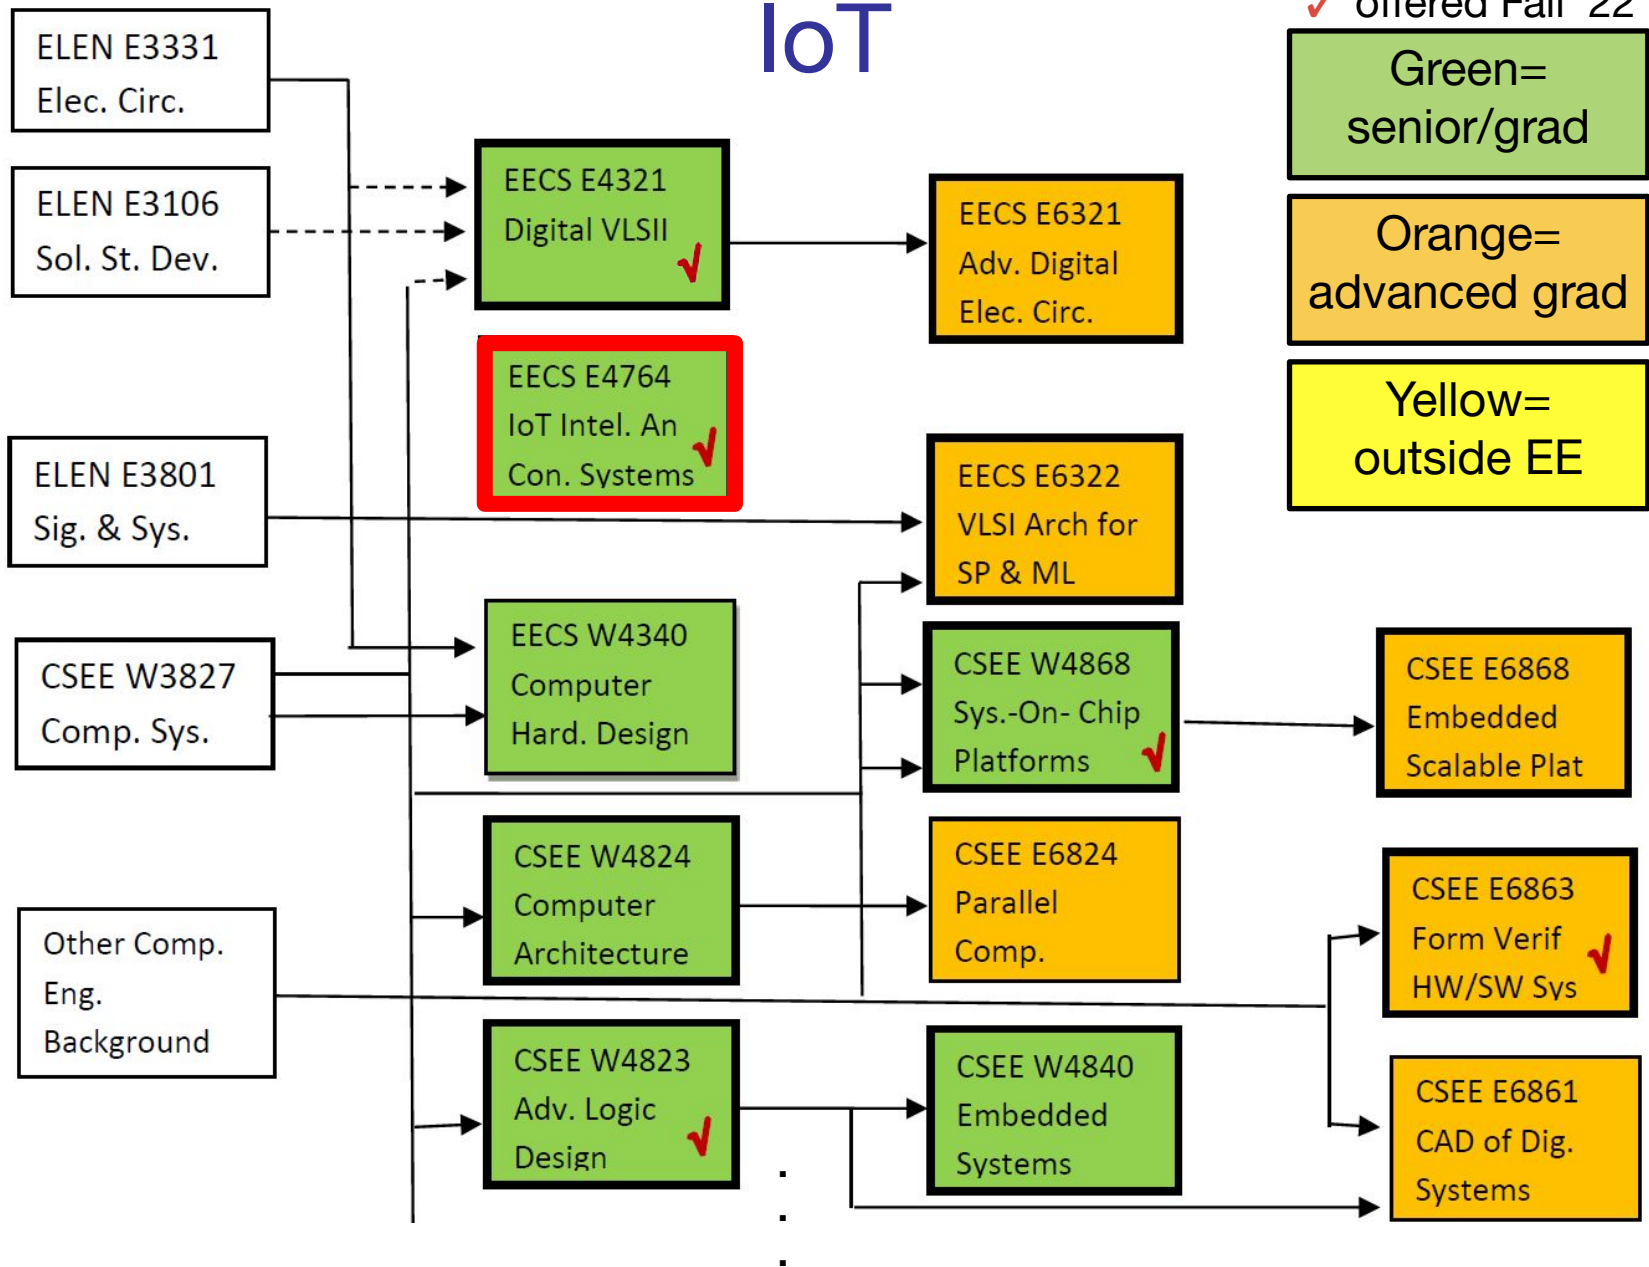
IoT

✓ offered Fall '22

Green= senior/grad

Orange= advanced grad

Yellow= outside EE

ELEN E3331
Elec. Circ.

ELEN E3106
Sol. St. Dev.

ELEN E3801
Sig. & Sys.

CSEE W3827
Comp. Sys.

Other Comp. Eng. Background

EECS E4321
Digital VLSII ✓

EECS E4764
IoT Intel. An Con. Systems ✓

EECS W4340
Computer Hard. Design

CSEE W4824
Computer Architecture

CSEE W4823
Adv. Logic Design ✓

EECS E6321
Adv. Digital Elec. Circ.

EECS E6322
VLSI Arch for SP & ML

CSEE W4868
Sys.-On- Chip Platforms ✓

CSEE E6824
Parallel Comp.

CSEE W4840
Embedded Systems

CSEE E6868
Embedded Scalable Plat

CSEE E6863
Form Verif HW/SW Sys ✓

CSEE E6861
CAD of Dig. Systems

.
.
.